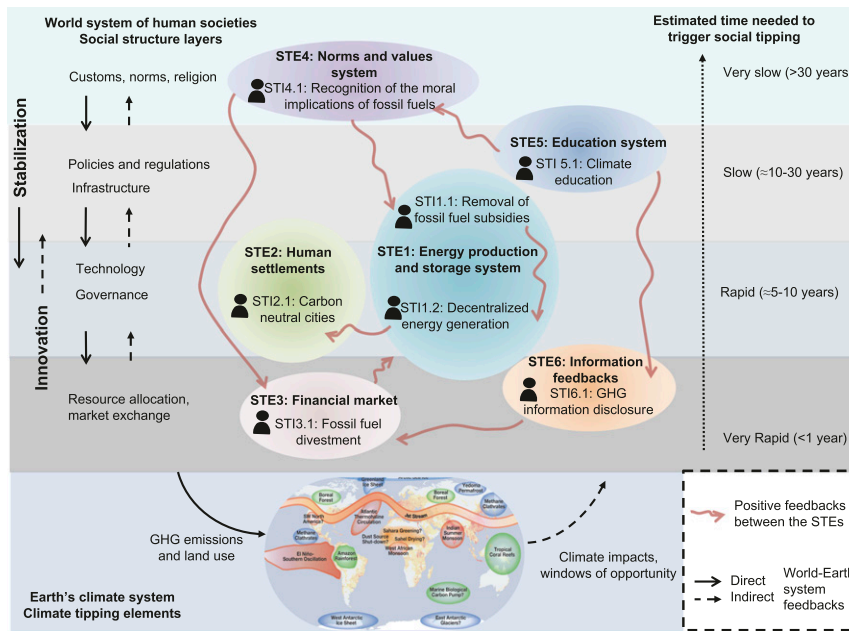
World system of human societies
Social structure layers

Customs, norms, religion

Policies and regulations
Infrastructure

Technology
Governance

Resource allocation, market exchange

Stabilization

Innovation

STE4: Norms and values system
STI4.1: Recognition of the moral implications of fossil fuels

STE5: Education system
STI 5.1: Climate education

STI1.1: Removal of fossil fuel subsidies

STE1: Energy production and storage system

STI1.2: Decentralized energy generation

STE2: Human settlements
STI2.1: Carbon neutral cities

STE3: Financial market
STI3.1: Fossil fuel divestment

STE6: Information feedbacks
STI6.1: GHG information disclosure

Estimated time needed to trigger social tipping

Very slow (>30 years

Slow (≈10-30 years)

Rapid (≈5-10 years)

Very Rapid (<1 year)

GHG emissions and land use

Climate impacts, windows of opportunity

Earth's climate system
Climate tipping elements

Positive feedbacks between the STEs

Direct
Indirect
World-Earth system feedbacks